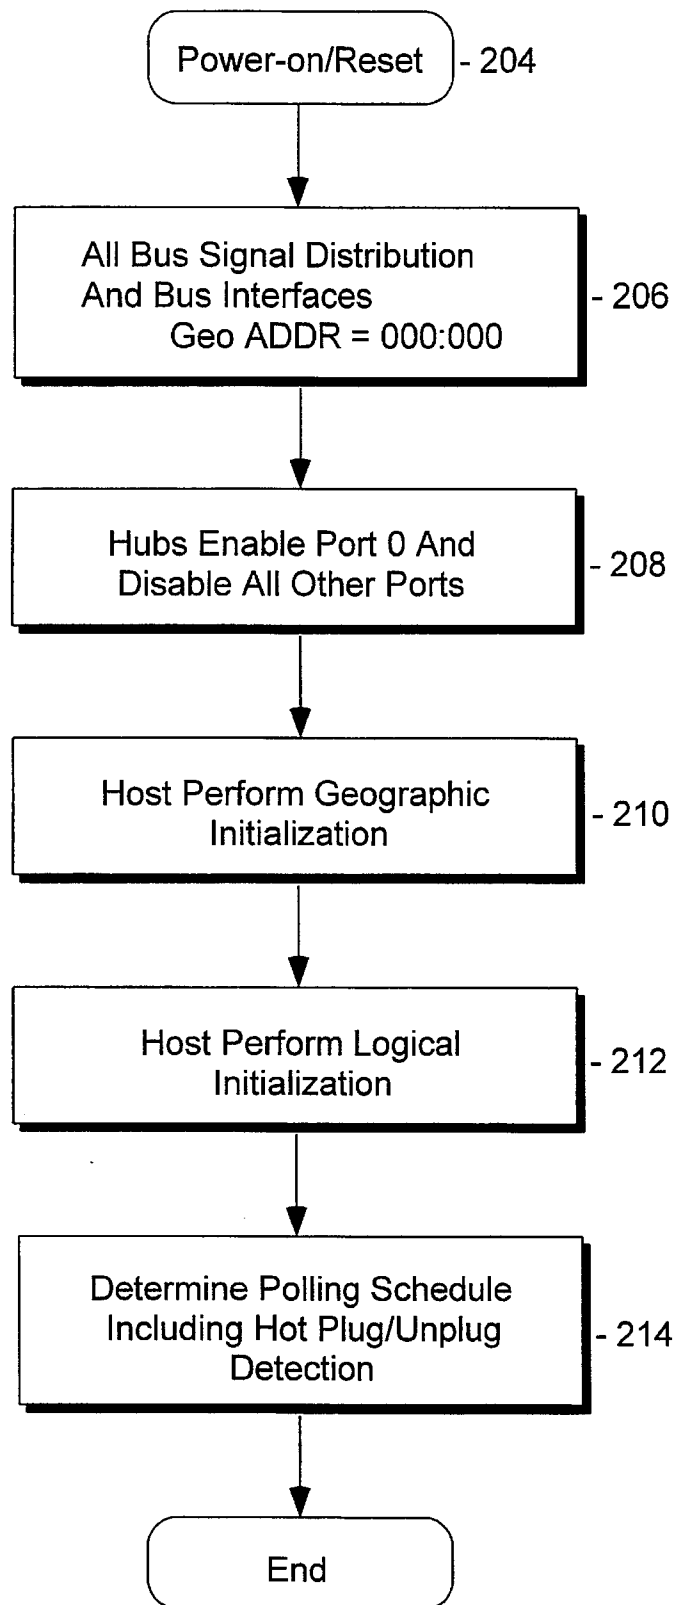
Power-on/Reset - 204

All Bus Signal Distribution And Bus Interfaces Geo ADDR = 000:000 - 206

Hubs Enable Port 0 And Disable All Other Ports - 208

Host Perform Geographic Initialization - 210

Host Perform Logical Initialization - 212

Determine Polling Schedule Including Hot Plug/Unplug Detection - 214

End